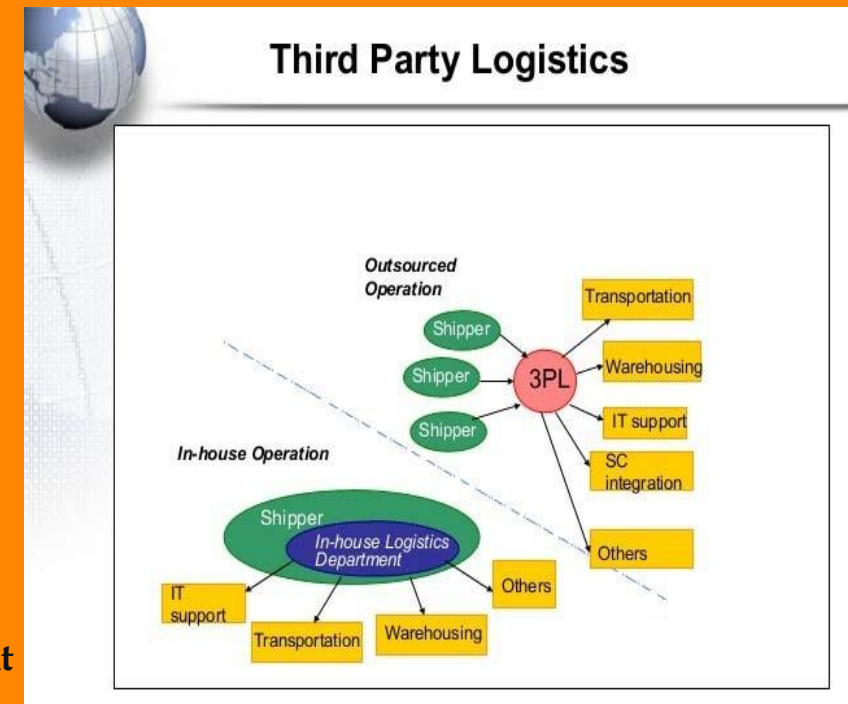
Third Party Logistics

Outsourced Operation

Shipper

Shipper

Shipper

3PL

Transportation

Warehousing

IT support

SC integration

Others

In-house Operation

Shipper

In-house Logistics Department

IT support

Transportation

Warehousing

Others

t